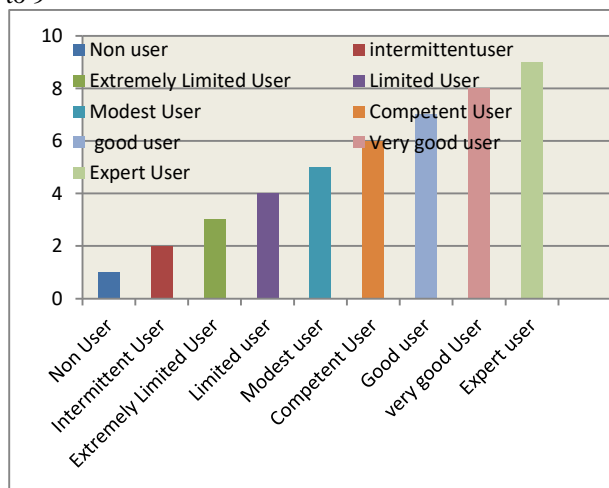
to 9

10
8
6
4
2
0

Non user
intermittentuser
Extremely Limited User
Limited User
Modest User
Competent User
good user
Very good user
Expert User

Non User
Intermittent User
Extremely Limited User
Limited user
Modest user
Competent User
Good user
very good User
Expert user